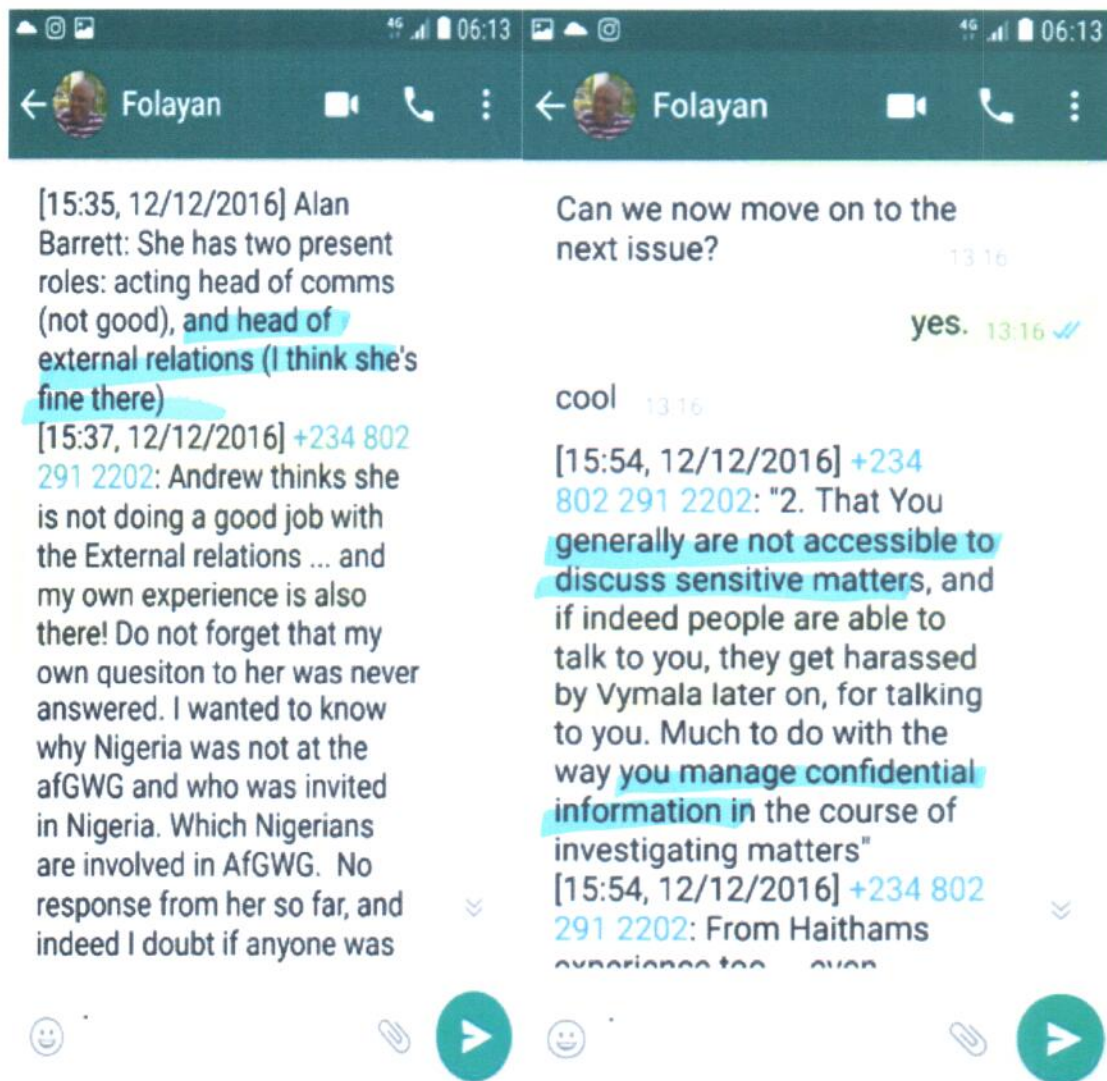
4G 06:13

Folayan

[15:35, 12/12/2016] Alan Barrett: She has two present roles: acting head of comms (not good), and head of external relations (I think she's fine there)
[15:37, 12/12/2016] +234 802 291 2202: Andrew thinks she is not doing a good job with the External relations ... and my own experience is also there! Do not forget that my own quesiton to her was never answered. I wanted to know why Nigeria was not at the afGWG and who was invited in Nigeria. Which Nigerians are involved in AfGWG. No response from her so far, and indeed I doubt if anyone was

4G 06:13

Folayan

Can we now move on to the next issue? 13:16

yes. 13:16

cool 13:16

[15:54, 12/12/2016] +234 802 291 2202: "2. That You generally are not accessible to discuss sensitive matters, and if indeed people are able to talk to you, they get harassed by Vymala later on, for talking to you. Much to do with the way you manage confidential information in the course of investigating matters"
[15:54, 12/12/2016] +234 802 291 2202: From Haithams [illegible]